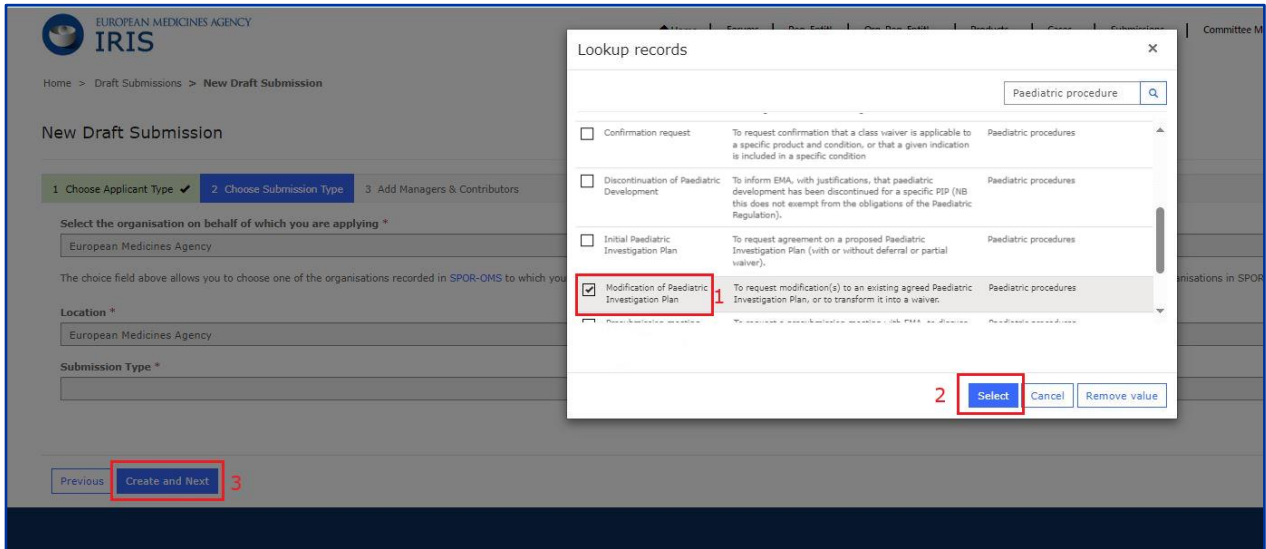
EUROPEAN MEDICINES AGENCY
IRIS

Home | Forums | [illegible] | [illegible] | Products | Cases | Submissions | Committee M

Home > Draft Submissions > New Draft Submission

New Draft Submission

1 Choose Applicant Type ✔ 2 Choose Submission Type 3 Add Managers & Contributors

Select the organisation on behalf of which you are applying *

European Medicines Agency

The choice field above allows you to choose one of the organisations recorded in SPOR-OMS to which you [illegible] organisations in SPOR

Location *

European Medicines Agency

Submission Type *

Previous Create and Next 3

Lookup records ×

Paediatric procedure

| | | |
|---|---|---|
| Confirmation request | To request confirmation that a class waiver is applicable to a specific product and condition, or that a given indication is included in a specific condition | Paediatric procedures |
| Discontinuation of Paediatric Development | To inform EMA, with justifications, that paediatric development has been discontinued for a specific PIP (NB this does not exempt from the obligations of the Paediatric Regulation). | Paediatric procedures |
| Initial Paediatric Investigation Plan | To request agreement on a proposed Paediatric Investigation Plan (with or without deferral or partial waiver). | Paediatric procedures |
| Modification of Paediatric Investigation Plan 1 | To request modification(s) to an existing agreed Paediatric Investigation Plan, or to transform it into a waiver. | Paediatric procedures |
| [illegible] | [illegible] | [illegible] |

2 Select Cancel Remove value